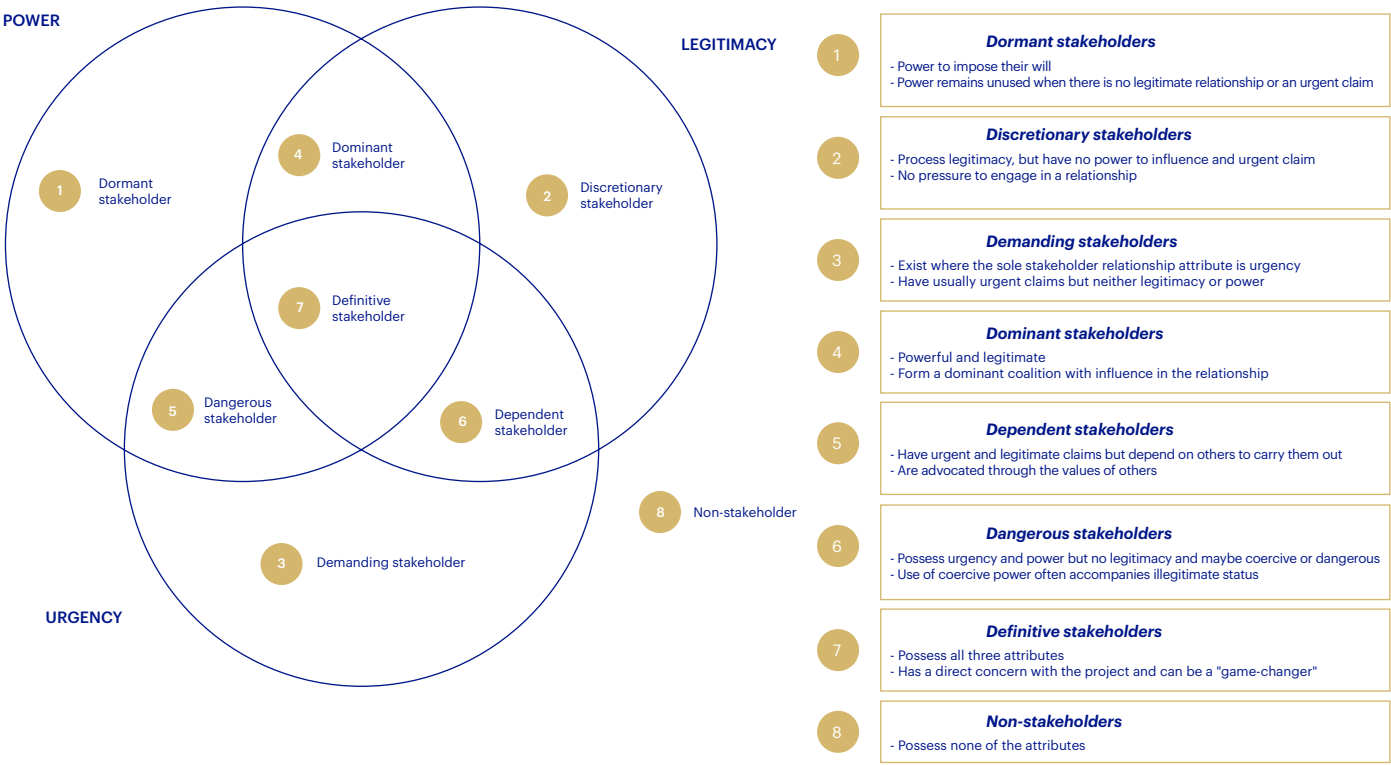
POWER

LEGITIMACY

1 Dormant stakeholder

4 Dominant stakeholder

2 Discretionary stakeholder

7 Definitive stakeholder

5 Dangerous stakeholder

6 Dependent stakeholder

8 Non-stakeholder

3 Demanding stakeholder

URGENCY

1

**Dormant stakeholders**
- Power to impose their will
- Power remains unused when there is no legitimate relationship or an urgent claim

2

**Discretionary stakeholders**
- Process legitimacy, but have no power to influence and urgent claim
- No pressure to engage in a relationship

3

**Demanding stakeholders**
- Exist where the sole stakeholder relationship attribute is urgency
- Have usually urgent claims but neither legitimacy or power

4

**Dominant stakeholders**
- Powerful and legitimate
- Form a dominant coalition with influence in the relationship

5

**Dependent stakeholders**
- Have urgent and legitimate claims but depend on others to carry them out
- Are advocated through the values of others

6

**Dangerous stakeholders**
- Possess urgency and power but no legitimacy and maybe coercive or dangerous
- Use of coercive power often accompanies illegitimate status

7

**Definitive stakeholders**
- Possess all three attributes
- Has a direct concern with the project and can be a "game-changer"

8

**Non-stakeholders**
- Possess none of the attributes